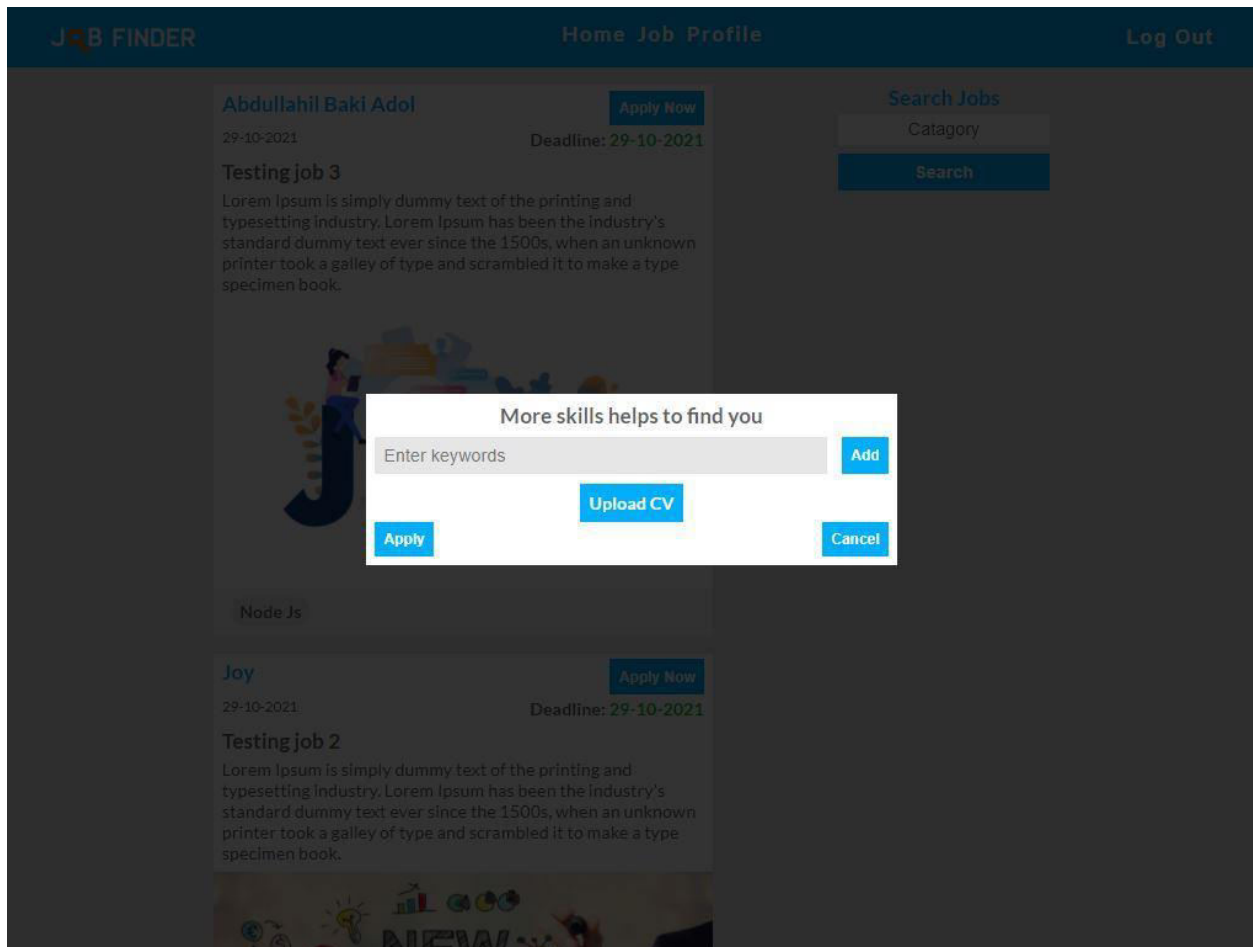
JOB FINDER

Home Job Profile

Log Out

Abdullahil Baki Adol

Apply Now

29-10-2021

Deadline: 29-10-2021

Testing job 3

Lorem Ipsum is simply dummy text of the printing and typesetting industry. Lorem Ipsum has been the industry's standard dummy text ever since the 1500s, when an unknown printer took a galley of type and scrambled it to make a type specimen book.

Node Js

Search Jobs

Catagory

Search

More skills helps to find you

Enter keywords

Add

Upload CV

Apply

Cancel

Joy

Apply Now

29-10-2021

Deadline: 29-10-2021

Testing job 2

Lorem Ipsum is simply dummy text of the printing and typesetting industry. Lorem Ipsum has been the industry's standard dummy text ever since the 1500s, when an unknown printer took a galley of type and scrambled it to make a type specimen book.